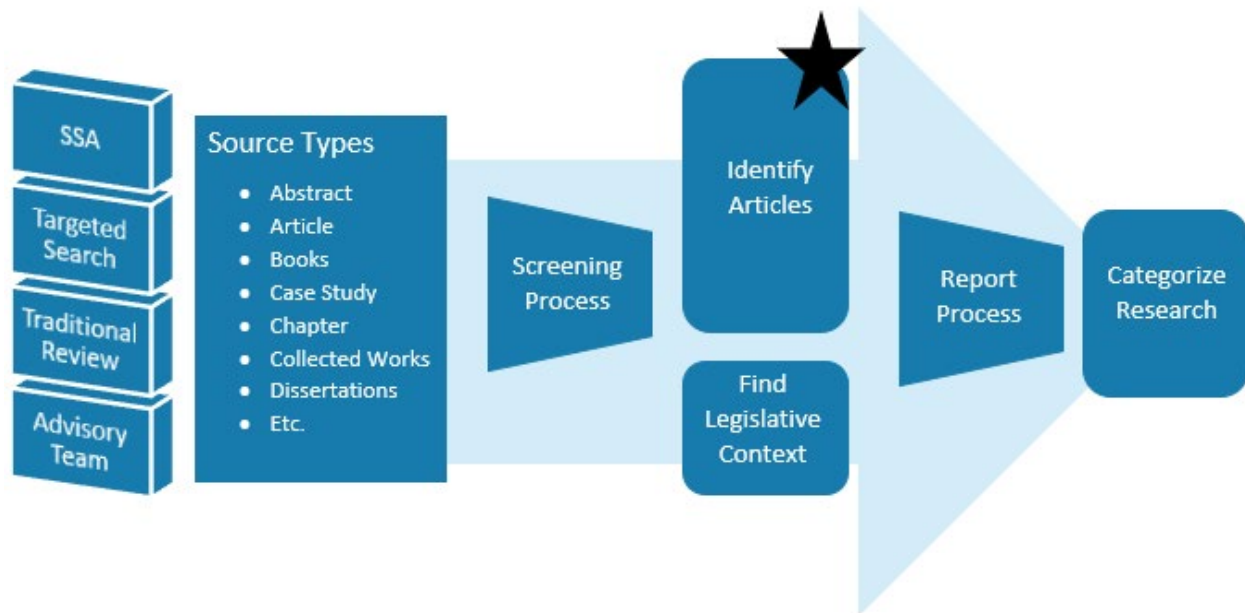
SSA

Targeted Search

Traditional Review

Advisory Team

Source Types

- Abstract
- Article
- Books
- Case Study
- Chapter
- Collected Works
- Dissertations
- Etc.

Screening Process

Identify Articles

Find Legislative Context

Report Process

Categorize Research